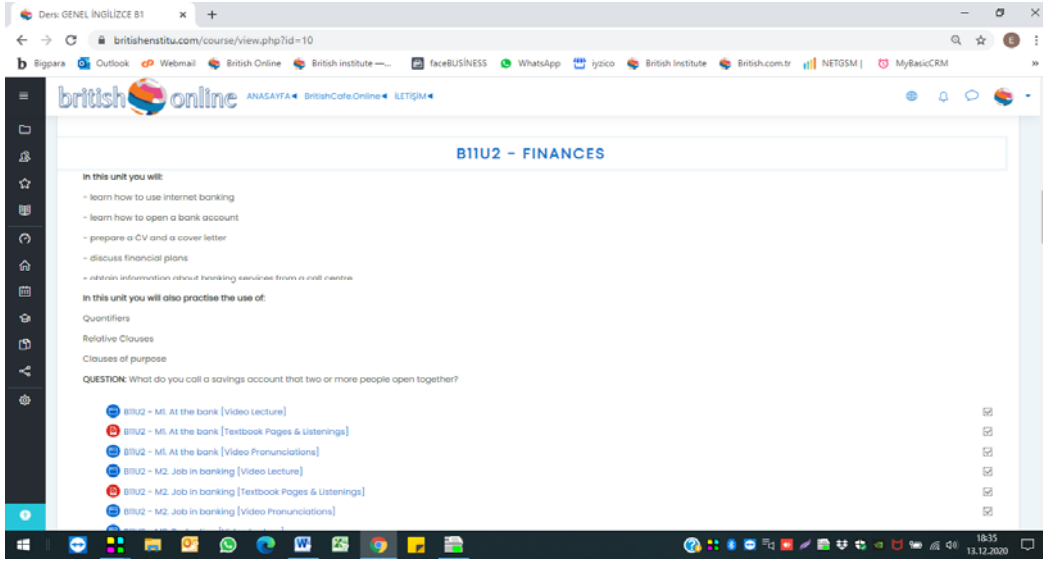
Ders: GENEL İNGİLİZCE B1 × +

britishenstitu.com/course/view.php?id=10

Bigpara Outlook Webmail British Online British institute —... faceBUSINESS WhatsApp iyzico British Institute British.com.tr NETGSM | MyBasicCRM

british online ANASAYFA◄ BritishCafe.Online◄ İLETİŞİM◄

B1IU2 - FINANCES

In this unit you will:

- learn how to use internet banking

- learn how to open a bank account

- prepare a CV and a cover letter

- discuss financial plans

- obtain information about banking services from a call centre

In this unit you will also practise the use of:

Quantifiers

Relative Clauses

Clauses of purpose

QUESTION: What do you call a savings account that two or more people open together?

B11U2 - M1. At the bank [Video Lecture]

B11U2 - M1. At the bank [Textbook Pages & Listenings]

B11U2 - M1. At the bank [Video Pronunciations]

B11U2 - M2. Job in banking [Video Lecture]

B11U2 - M2. Job in banking [Textbook Pages & Listenings]

B11U2 - M2. Job in banking [Video Pronunciations]

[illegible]

18:35
13.12.2020